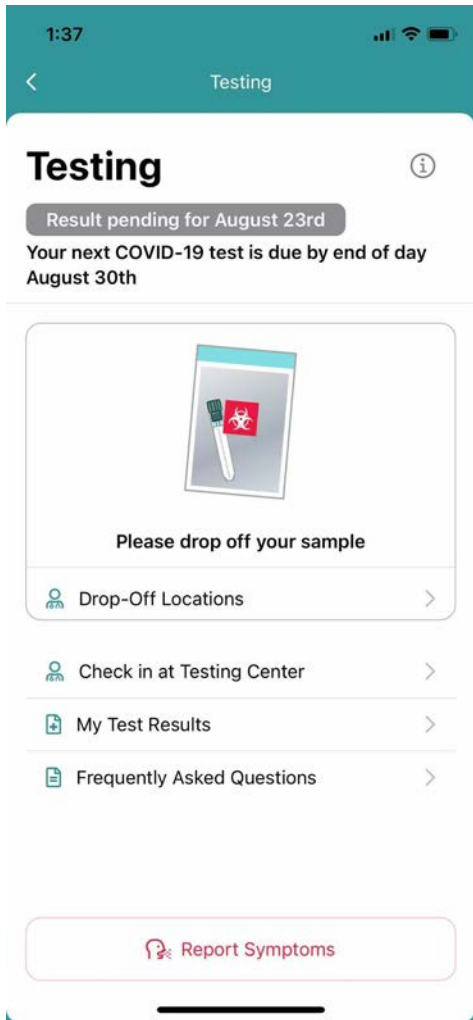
1:37

Testing

Testing

Result pending for August 23rd

Your next COVID-19 test is due by end of day August 30th

Please drop off your sample

Drop-Off Locations

Check in at Testing Center

My Test Results

Frequently Asked Questions

Report Symptoms